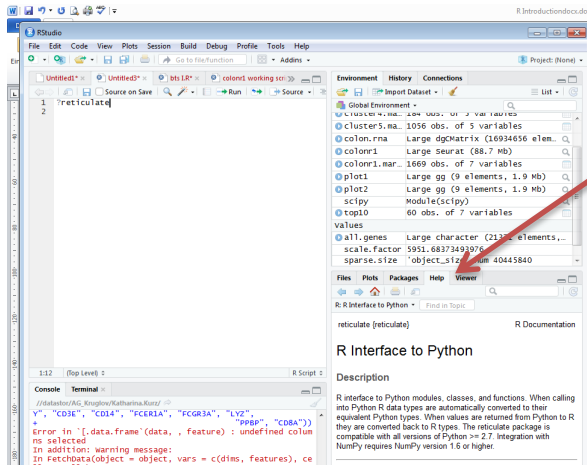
R Introductiondocx.do

RStudio

File Edit Code View Plots Session Build Debug Profile Tools Help

Go to file/function | Addins | Project: (None)

Untitled1* | Untitled3* | bts1.R* | colon1 working sc

Source on Save | Run | Source

1 ?reticulate
2

1:12 (Top Level) R Script

Console Terminal

//datastor/AG_Kruglov/Katharina.Kurz/

Y", "CD3E", "CD14", "FCER1A", "FCGR3A", "LYZ",
+ "PPBP", "CD8A"))
Error in `[.data.frame`(data, , feature) : undefined columns selected
In addition: Warning message:
In FetchData(object = object, vars = c(dims, features), ce

Environment History Connections

Import Dataset | List

Global Environment

| | |
|---|---|
| cluster4.ma... | 184 obs. of 5 variables |
| cluster5.ma... | 1056 obs. of 5 variables |
| colon.rna | Large dgCMatrix (16934656 elem... |
| colonr1 | Large Seurat (88.7 Mb) |
| colonr1.mar... | 1669 obs. of 7 variables |
| plot1 | Large gg (9 elements, 1.9 Mb) |
| plot2 | Large gg (9 elements, 1.9 Mb) |
| scipy | Module(scipy) |
| top10 | 60 obs. of 7 variables |

Values

| | |
|---|---|
| all.genes | Large character (21372 elements,... |
| scale.factor | 5951.68373493976 |
| sparse.size | 'object_size' num 40445840 |

Files Plots Packages Help Viewer

R: R Interface to Python | Find in Topic

reticulate {reticulate} R Documentation

R Interface to Python

Description

R interface to Python modules, classes, and functions. When calling into Python R data types are automatically converted to their equivalent Python types. When values are returned from Python to R they are converted back to R types. The reticulate package is compatible with all versions of Python >= 2.7. Integration with NumPy requires NumPy version 1.6 or higher.